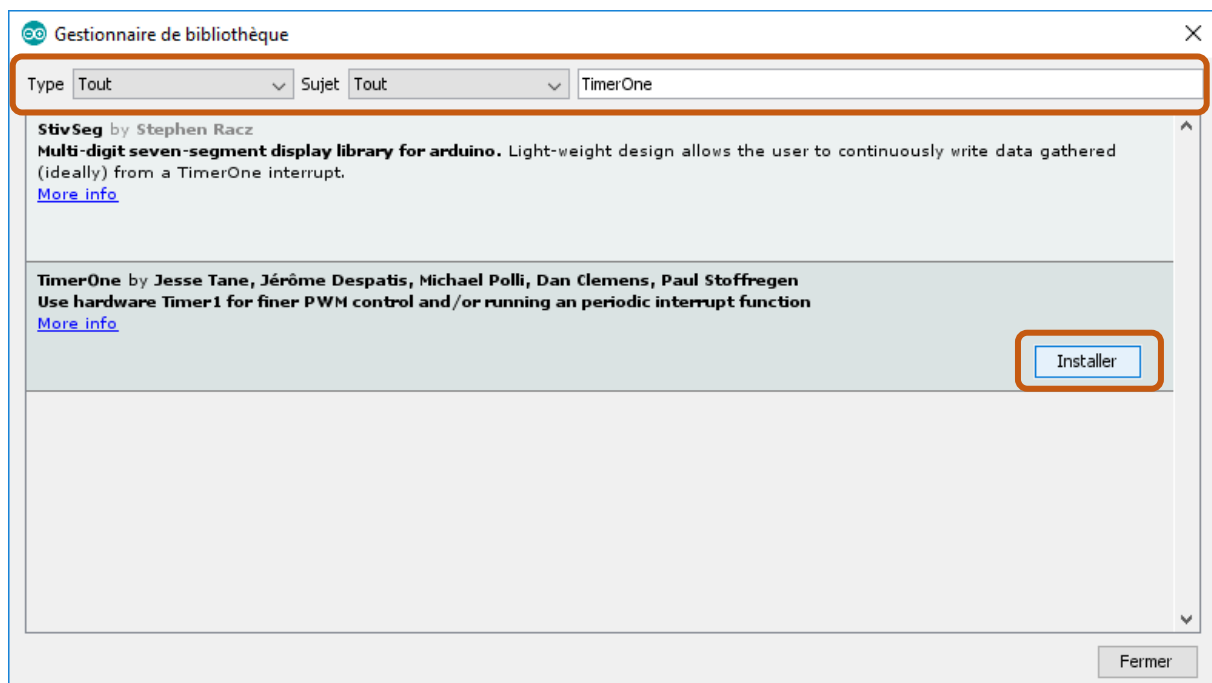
Gestionnaire de bibliothèque

Type Tout Sujet Tout TimerOne

StivSeg by Stephen Racz
Multi-digit seven-segment display library for arduino. Light-weight design allows the user to continuously write data gathered (ideally) from a TimerOne interrupt.
More info

TimerOne by Jesse Tane, Jérôme Despatis, Michael Polli, Dan Clemens, Paul Stoffregen
Use hardware Timer1 for finer PWM control and/or running an periodic interrupt function
More info

Installer

Fermer